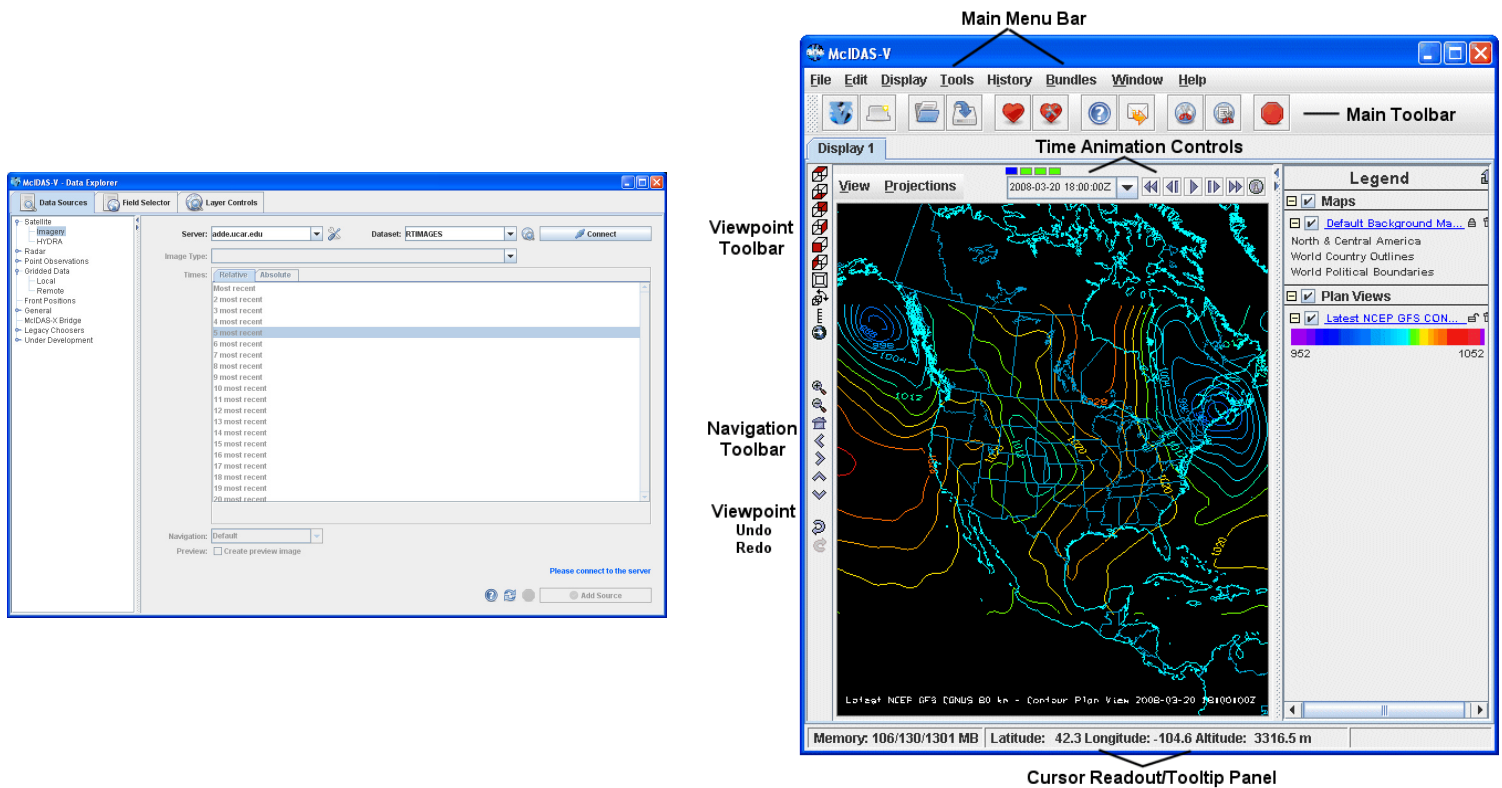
McIDAS-V - Data Explorer

Data Sources | Field Selector | Layer Controls

Satellite
Imagery
HYDRA
Radar
Point Observations
Gridded Data
Local
Remote
Front Positions
General
McIDAS-X Bridge
Legacy Choosers
Under Development

Server: adde.ucar.edu
Dataset: RTIMAGES
Connect
Image Type:
Times: Relative | Absolute
Most recent
2 most recent
3 most recent
4 most recent
5 most recent
6 most recent
7 most recent
8 most recent
9 most recent
10 most recent
11 most recent
12 most recent
13 most recent
14 most recent
15 most recent
16 most recent
17 most recent
18 most recent
19 most recent
20 most recent
Navigation: Default
Preview: Create preview image
Please connect to the server
Add Source

Main Menu Bar

McIDAS-V

File Edit Display Tools History Bundles Window Help

Main Toolbar

Display 1

Time Animation Controls

View Projections

2008-03-20 18:00:00Z

Viewpoint Toolbar

Navigation Toolbar

Viewpoint Undo Redo

Legend
Maps
Default Background Ma...
North & Central America
World Country Outlines
World Political Boundaries
Plan Views
Latest NCEP GFS CON...
952 1052

Latest NCEP GFS CONUS 80 km - Contour Plan View 2008-03-20 18:00:00Z

Memory: 106/130/1301 MB | Latitude: 42.3 Longitude: -104.6 Altitude: 3316.5 m

Cursor Readout/Tooltip Panel